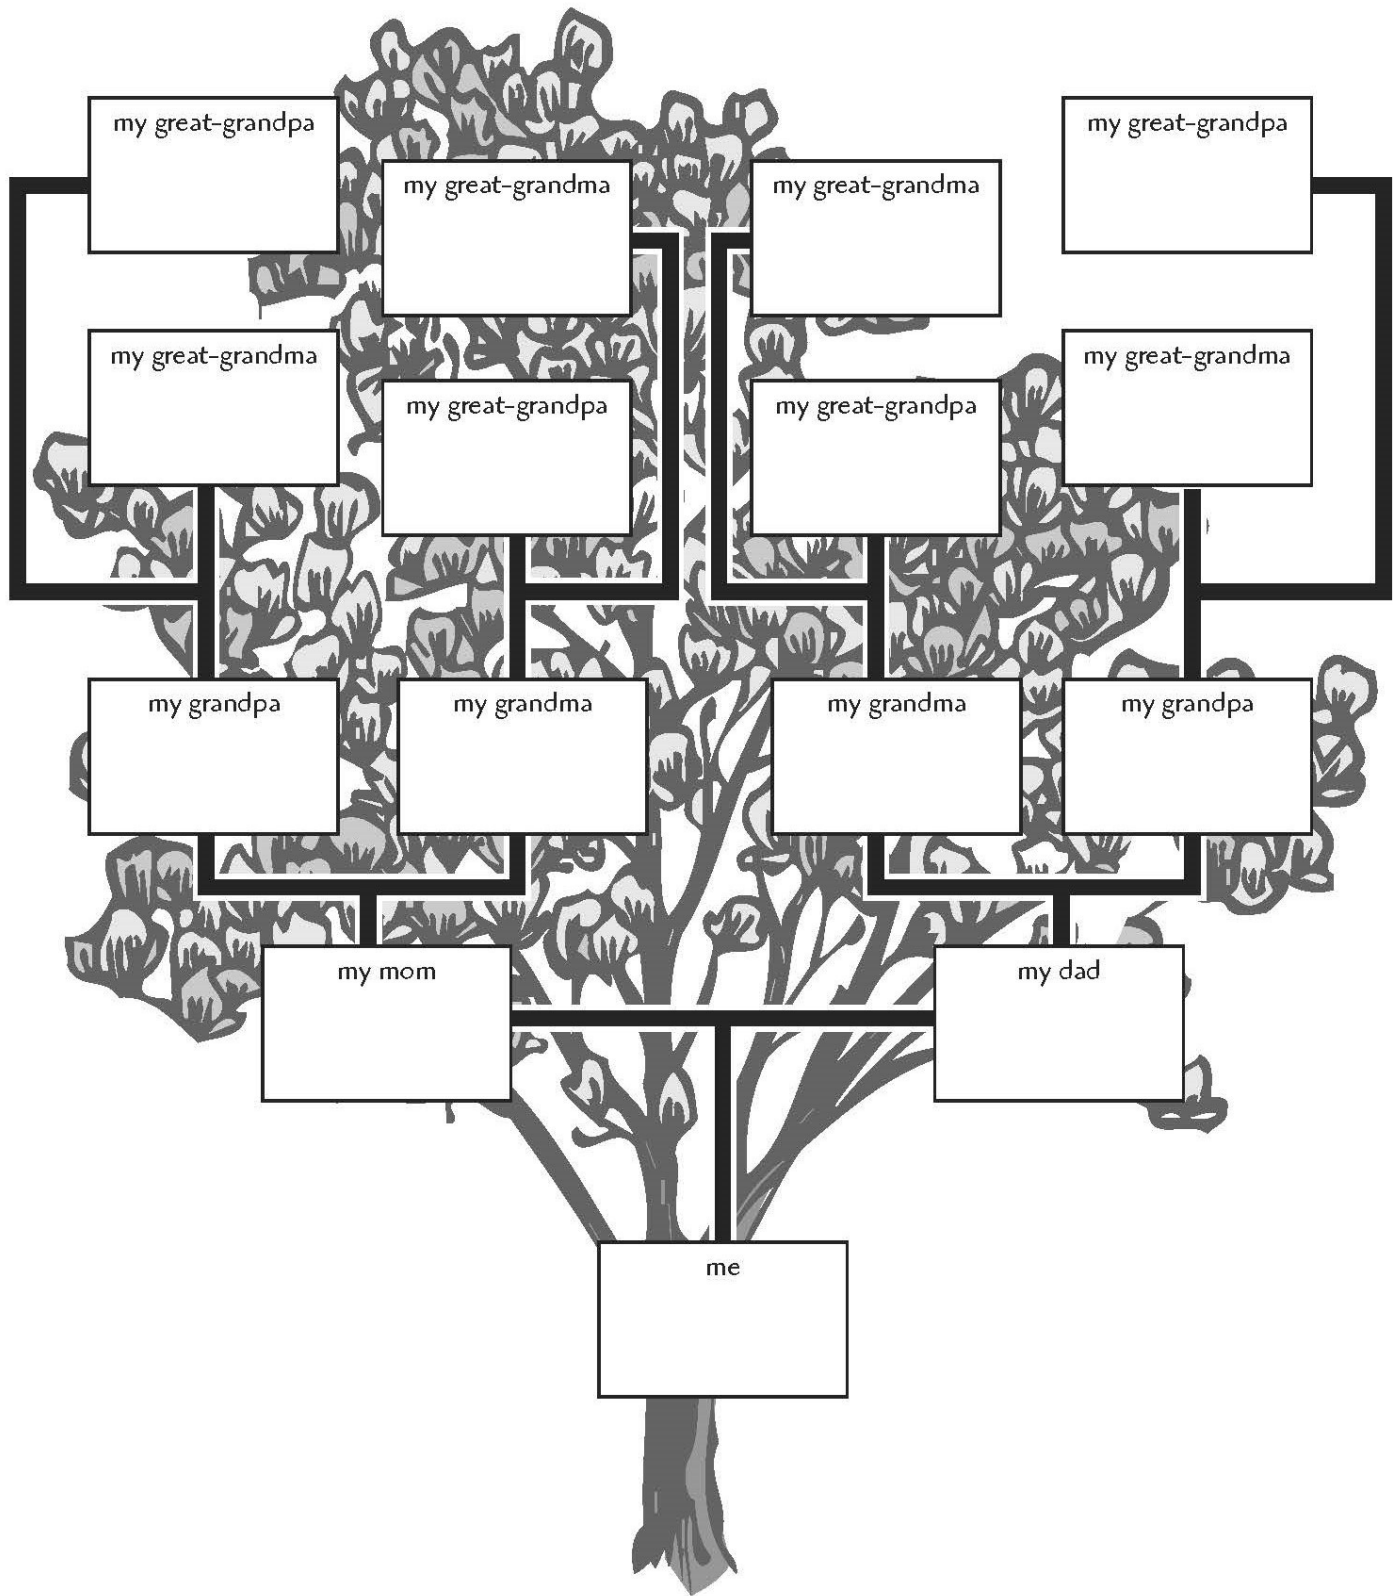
my great-grandpa

my great-grandma

my great-grandma

my great-grandpa

my great-grandma

my great-grandpa

my great-grandpa

my great-grandma

my grandpa

my grandma

my grandma

my grandpa

my mom

my dad

me